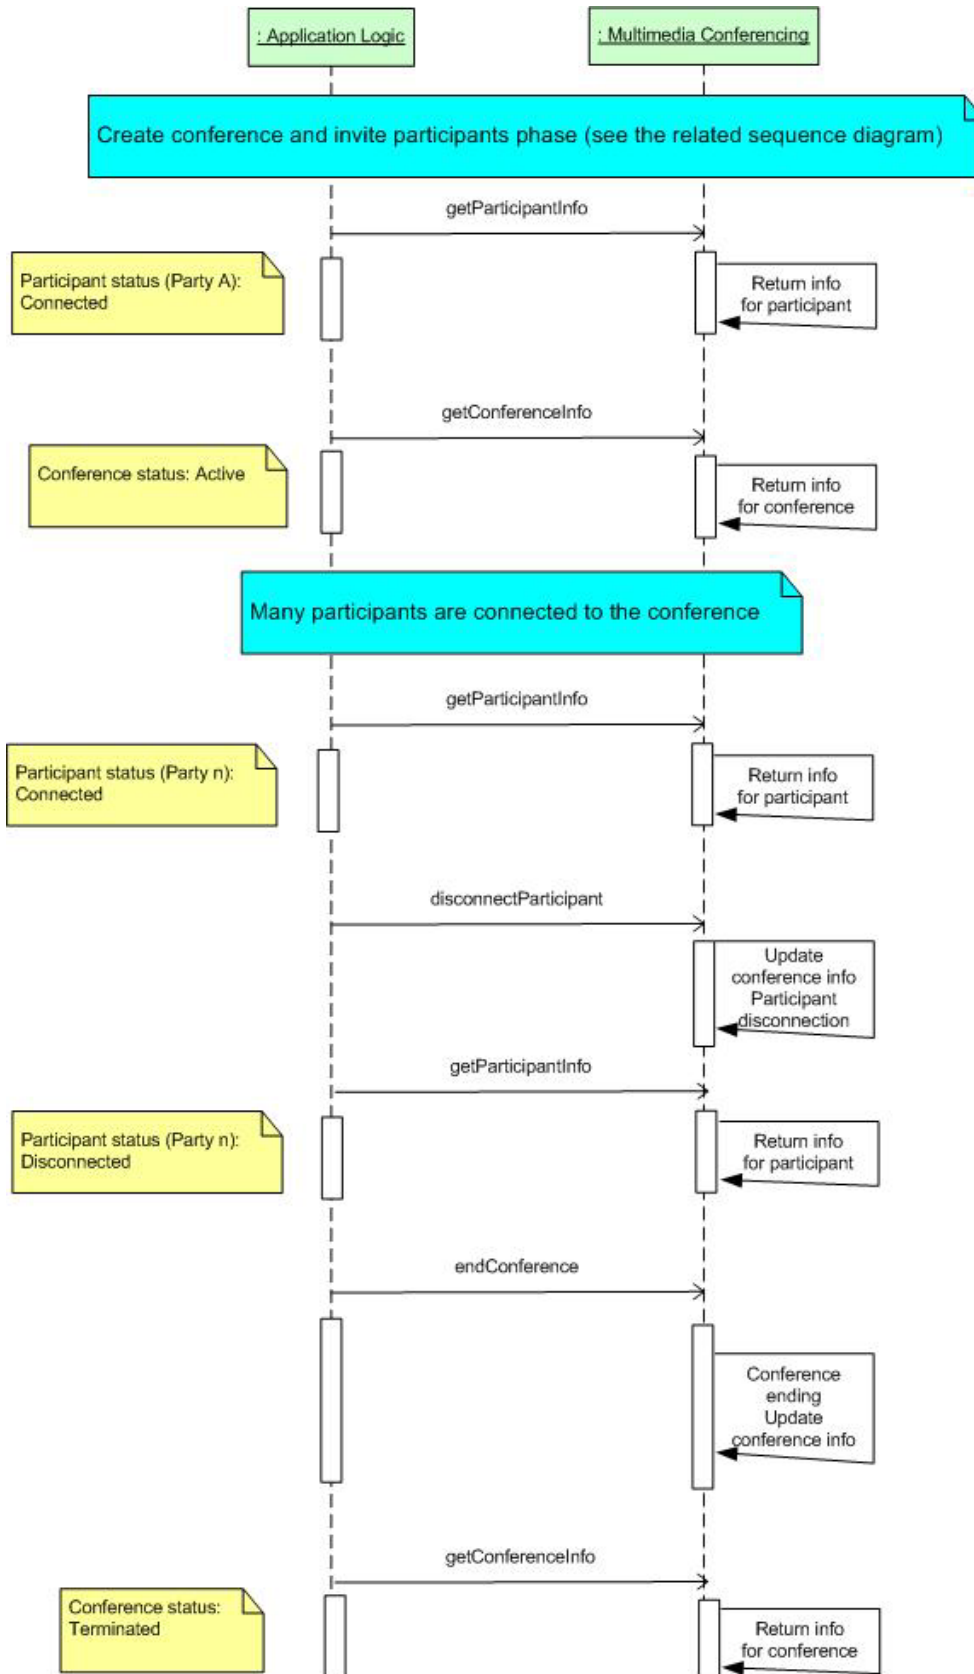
: Application Logic

: Multimedia Conferencing

Create conference and invite participants phase (see the related sequence diagram)

getParticipantInfo

Participant status (Party A): Connected

Return info for participant

getConferenceInfo

Conference status: Active

Return info for conference

Many participants are connected to the conference

getParticipantInfo

Participant status (Party n): Connected

Return info for participant

disconnectParticipant

Update conference info Participant disconnection

getParticipantInfo

Participant status (Party n): Disconnected

Return info for participant

endConference

Conference ending Update conference info

getConferenceInfo

Conference status: Terminated

Return info for conference